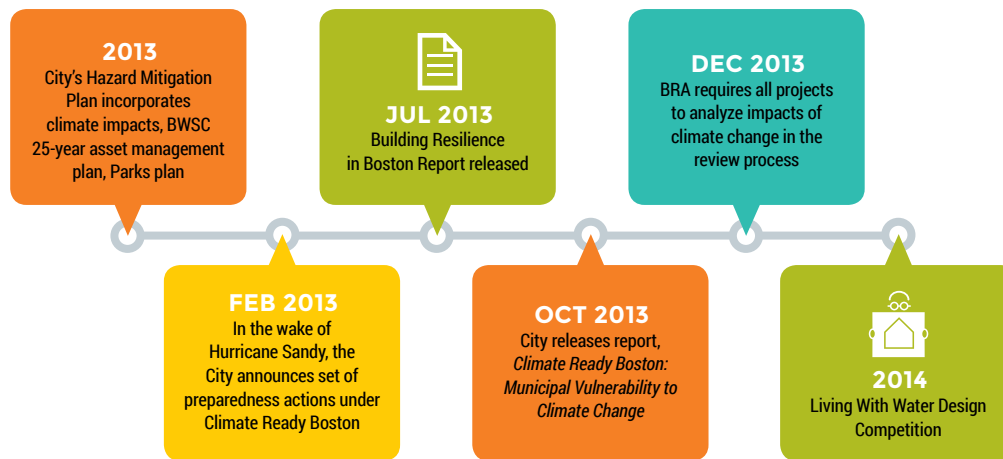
2013
City's Hazard Mitigation Plan incorporates climate impacts, BWSC 25-year asset management plan, Parks plan

FEB 2013
In the wake of Hurricane Sandy, the City announces set of preparedness actions under Climate Ready Boston

JUL 2013
Building Resilience in Boston Report released

OCT 2013
City releases report, *Climate Ready Boston: Municipal Vulnerability to Climate Change*

DEC 2013
BRA requires all projects to analyze impacts of climate change in the review process

2014
Living With Water Design Competition